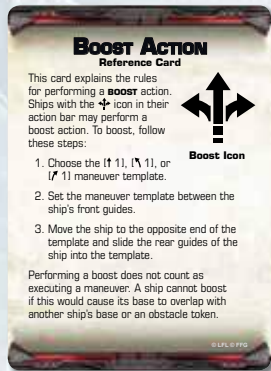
Boost Action
Reference Card

This card explains the rules for performing a BOOST action. Ships with the ✣ icon in their action bar may perform a boost action. To boost, follow these steps:

Boost Icon

1. Choose the [↑ 1], [↖ 1], or [↗ 1] maneuver template.

2. Set the maneuver template between the ship's front guides.

3. Move the ship to the opposite end of the template and slide the rear guides of the ship into the template.

Performing a boost does not count as executing a maneuver. A ship cannot boost if this would cause its base to overlap with another ship's base or an obstacle token.

© LFL © FFG